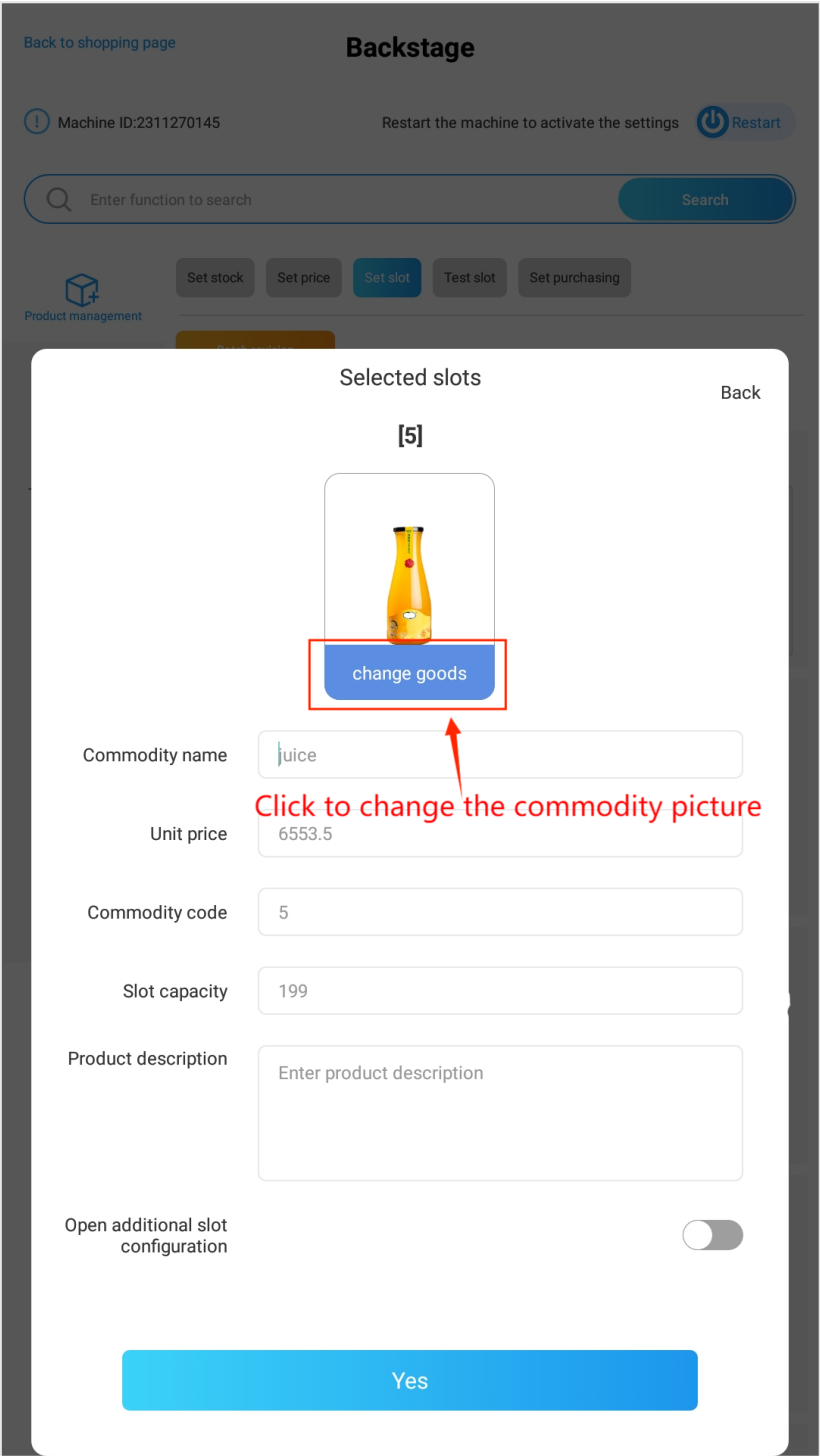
Back to shopping page

Backstage

Machine ID:2311270145

Restart the machine to activate the settings

Restart

Enter function to search

Search

Product management

Set stock

Set price

Set slot

Test slot

Set purchasing

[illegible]

Selected slots

Back

[5]

change goods

Commodity name

juice

Click to change the commodity picture

Unit price

6553.5

Commodity code

5

Slot capacity

199

Product description

Enter product description

Open additional slot configuration

Yes